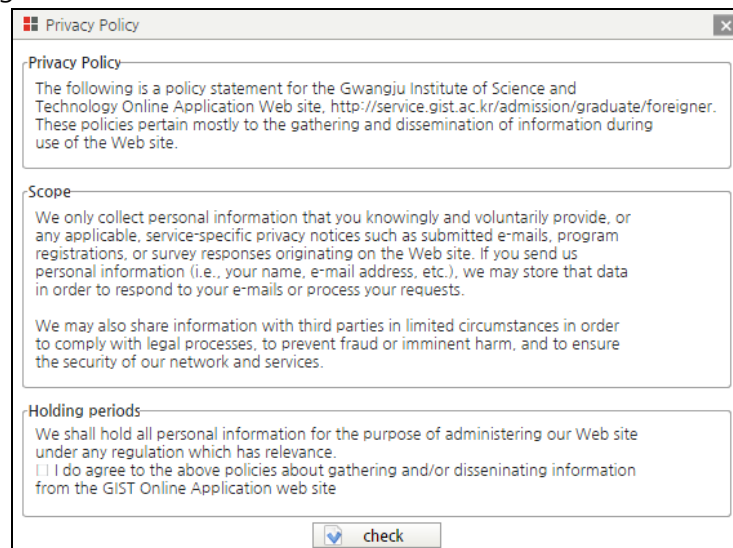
Privacy Policy

Privacy Policy

The following is a policy statement for the Gwangju Institute of Science and Technology Online Application Web site, http://service.gist.ac.kr/admission/graduate/foreigner. These policies pertain mostly to the gathering and dissemination of information during use of the Web site.

Scope

We only collect personal information that you knowingly and voluntarily provide, or any applicable, service-specific privacy notices such as submitted e-mails, program registrations, or survey responses originating on the Web site. If you send us personal information (i.e., your name, e-mail address, etc.), we may store that data in order to respond to your e-mails or process your requests.

We may also share information with third parties in limited circumstances in order to comply with legal processes, to prevent fraud or imminent harm, and to ensure the security of our network and services.

Holding periods

We shall hold all personal information for the purpose of administering our Web site under any regulation which has relevance.

☐ I do agree to the above policies about gathering and/or disseninating information from the GIST Online Application web site

check